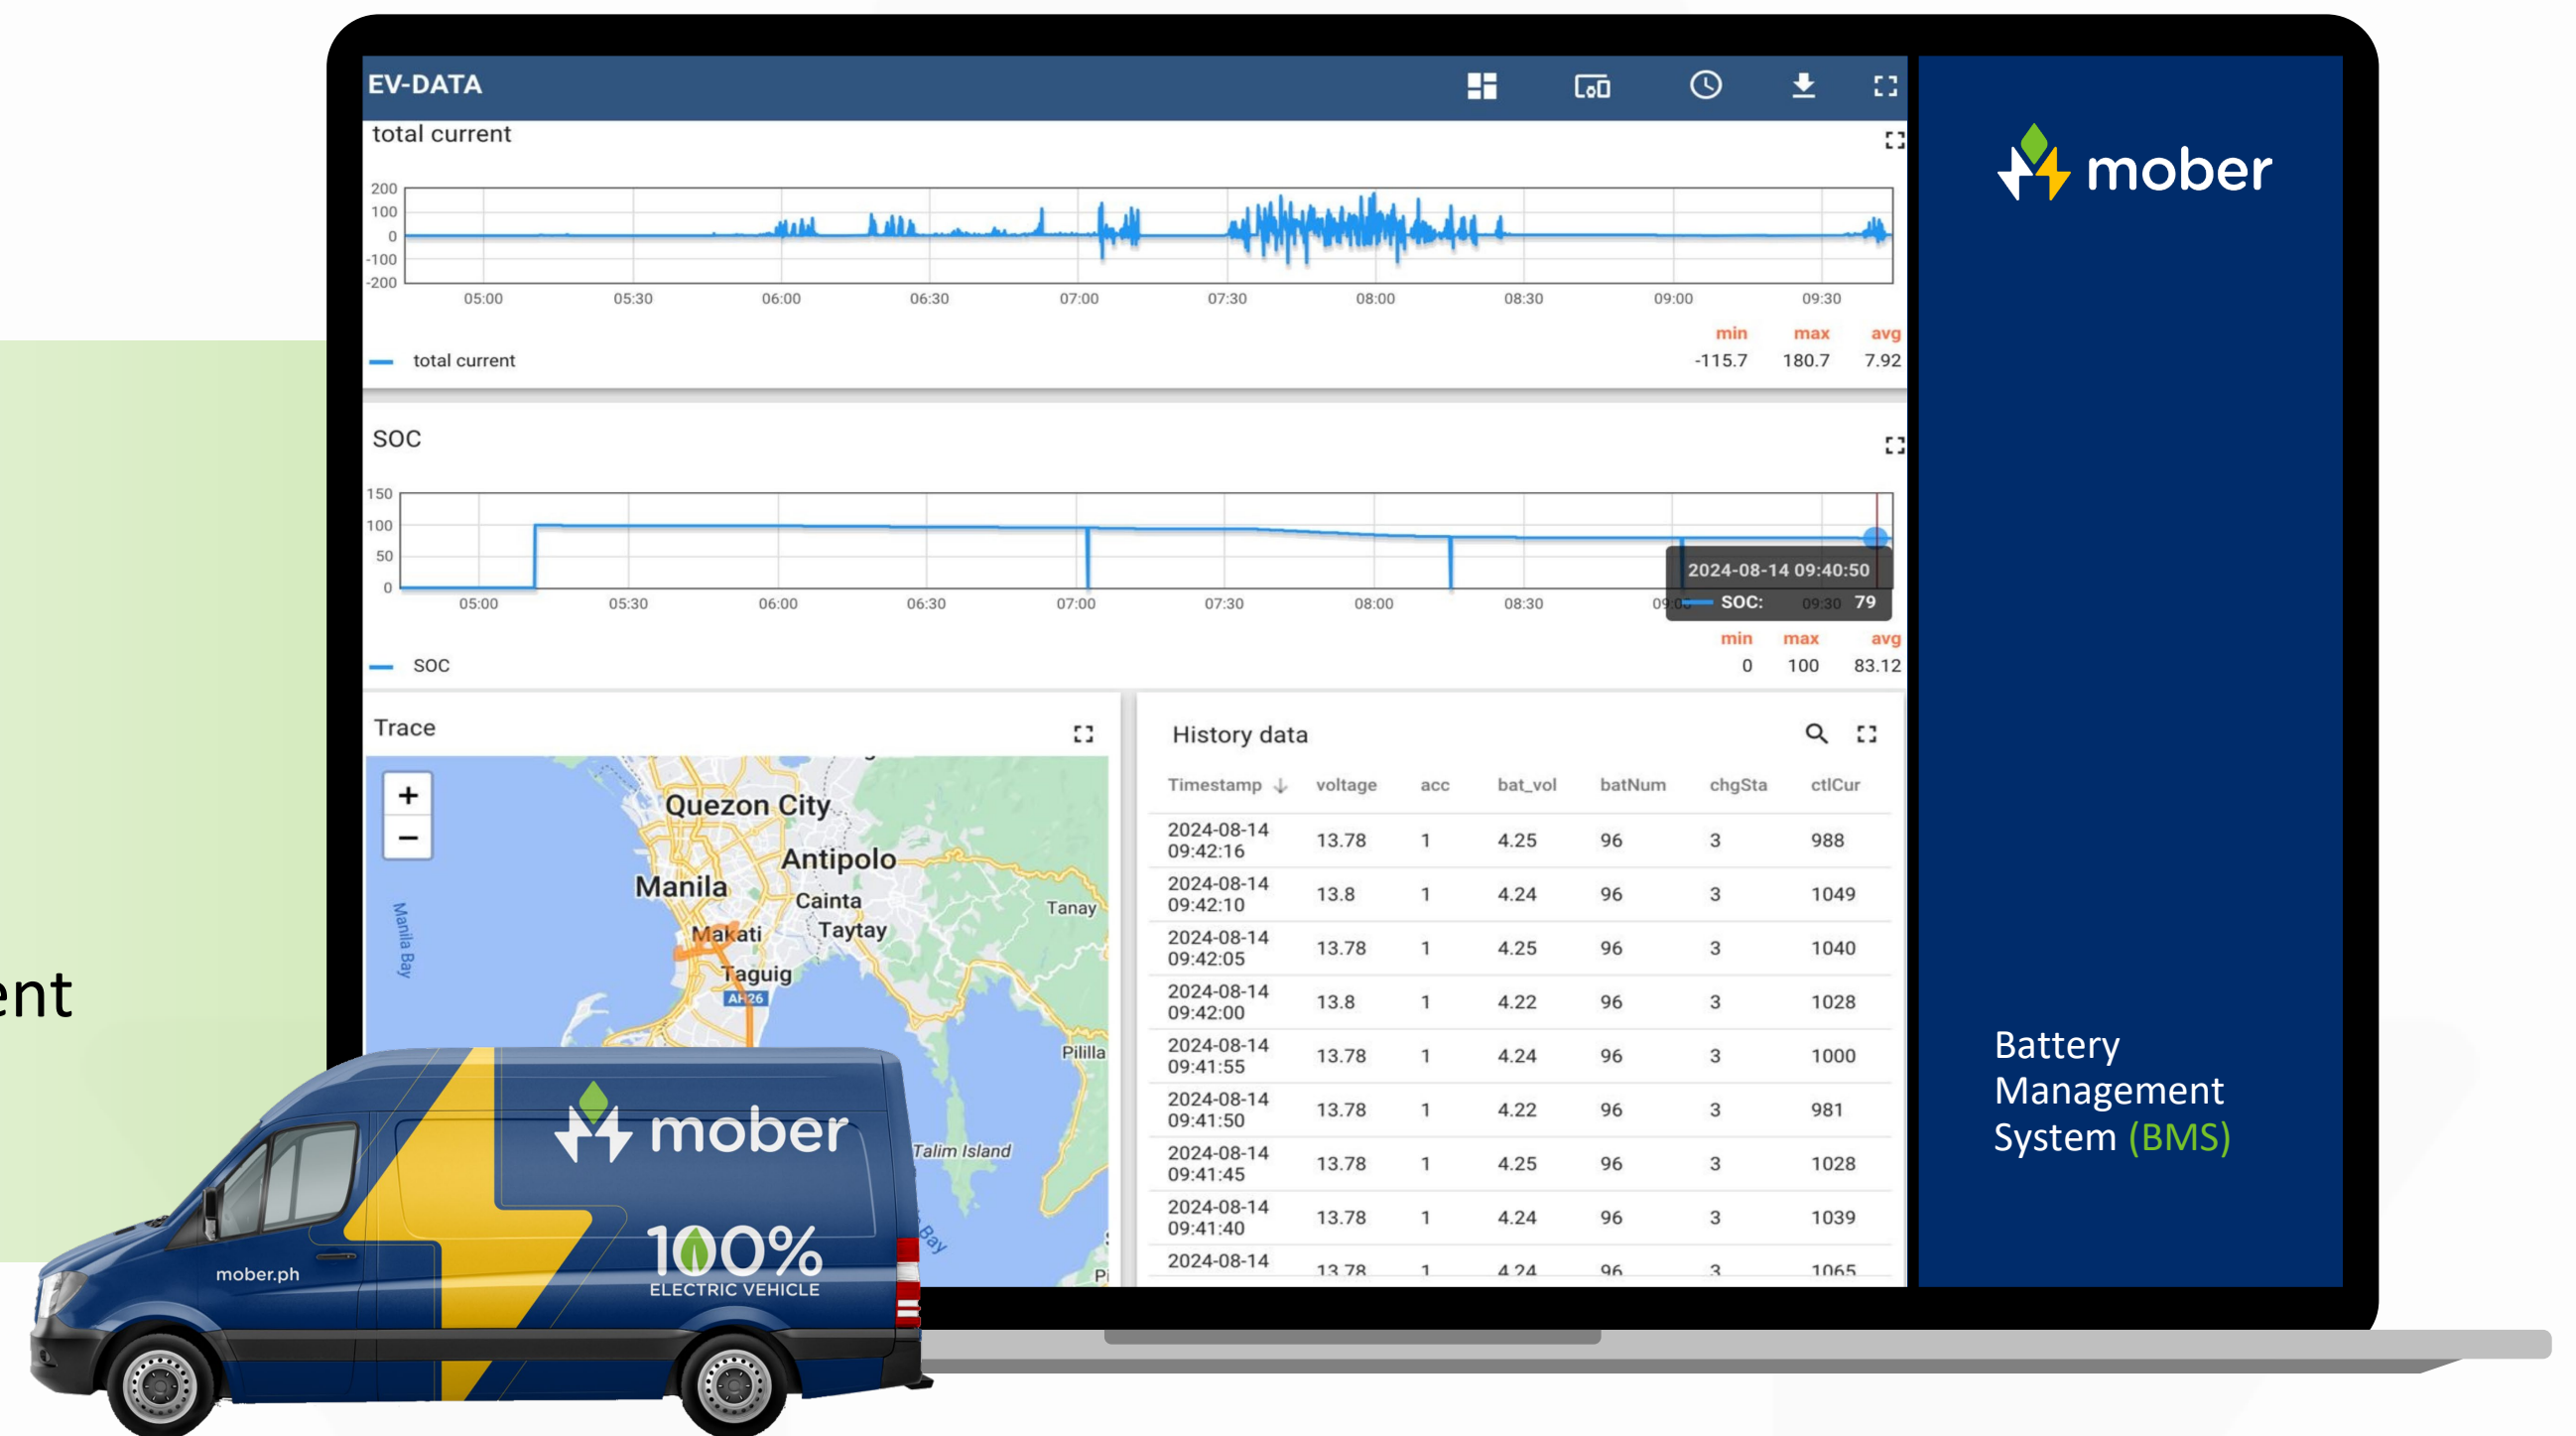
ent

EV-DATA

total current

200
100
0
-100
-200

05:00 05:30 06:00 06:30 07:00 07:30 08:00 08:30 09:00 09:30

total current

| min | max | avg |
|---|---|---|
| -115.7 | 180.7 | 7.92 |

SOC

150
100
50
0

05:00 05:30 06:00 06:30 07:00 07:30 08:00 08:30 09:00 09:30

2024-08-14 09:40:50
SOC: 79

SOC

| min | max | avg |
|---|---|---|
| 0 | 100 | 83.12 |

Trace

+
−

Quezon City
Antipolo
Manila
Cainta
Tanay
Makati
Taytay
Taguig
AH26
Manila Bay
Pililla
Talim Island
Bay
Pi

History data

| Timestamp ↓ | voltage | acc | bat_vol | batNum | chgSta | ctlCur |
|---|---|---|---|---|---|---|
| 2024-08-14 09:42:16 | 13.78 | 1 | 4.25 | 96 | 3 | 988 |
| 2024-08-14 09:42:10 | 13.8 | 1 | 4.24 | 96 | 3 | 1049 |
| 2024-08-14 09:42:05 | 13.78 | 1 | 4.25 | 96 | 3 | 1040 |
| 2024-08-14 09:42:00 | 13.8 | 1 | 4.22 | 96 | 3 | 1028 |
| 2024-08-14 09:41:55 | 13.78 | 1 | 4.24 | 96 | 3 | 1000 |
| 2024-08-14 09:41:50 | 13.78 | 1 | 4.22 | 96 | 3 | 981 |
| 2024-08-14 09:41:45 | 13.78 | 1 | 4.25 | 96 | 3 | 1028 |
| 2024-08-14 09:41:40 | 13.78 | 1 | 4.24 | 96 | 3 | 1039 |
| 2024-08-14 | 13.78 | 1 | 4.24 | 96 | 3 | 1065 |

mober

Battery Management System (BMS)

mober

mober.ph

100%
ELECTRIC VEHICLE